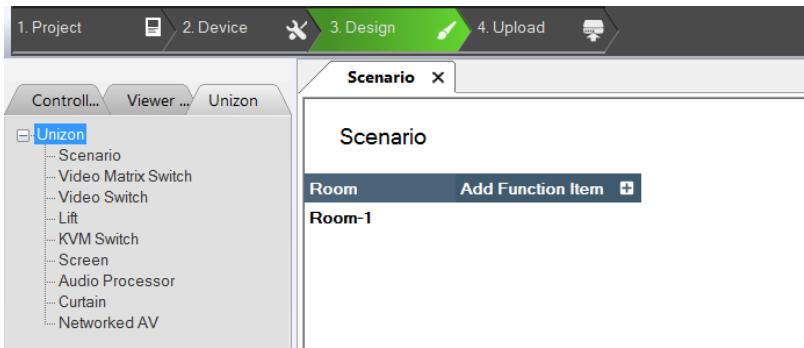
1. Project 2. Device 3. Design 4. Upload

Controll... Viewer ... Unizon

Unizon
Scenario
Video Matrix Switch
Video Switch
Lift
KVM Switch
Screen
Audio Processor
Curtain
Networked AV

Scenario ✕

Scenario

| Room | Add Function Item |
|---|---|
| Room-1 | |